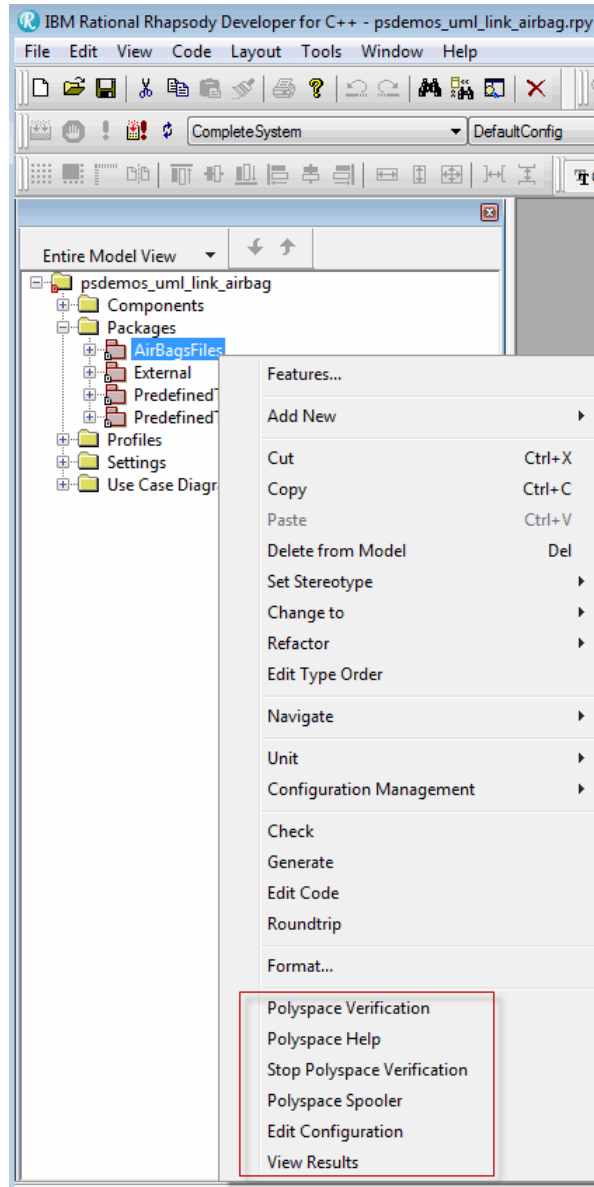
IBM Rational Rhapsody Developer for C++ - psdemos_uml_link_airbag.rpy

File Edit View Code Layout Tools Window Help

CompleteSystem
DefaultConfig

Entire Model View

psdemos_uml_link_airbag
Components
Packages
AirBagsFiles
External
PredefinedT
PredefinedT
Profiles
Settings
Use Case Diagr

Features...
Add New
Cut Ctrl+X
Copy Ctrl+C
Paste Ctrl+V
Delete from Model Del
Set Stereotype
Change to
Refactor
Edit Type Order
Navigate
Unit
Configuration Management
Check
Generate
Edit Code
Roundtrip
Format...
Polyspace Verification
Polyspace Help
Stop Polyspace Verification
Polyspace Spooler
Edit Configuration
View Results